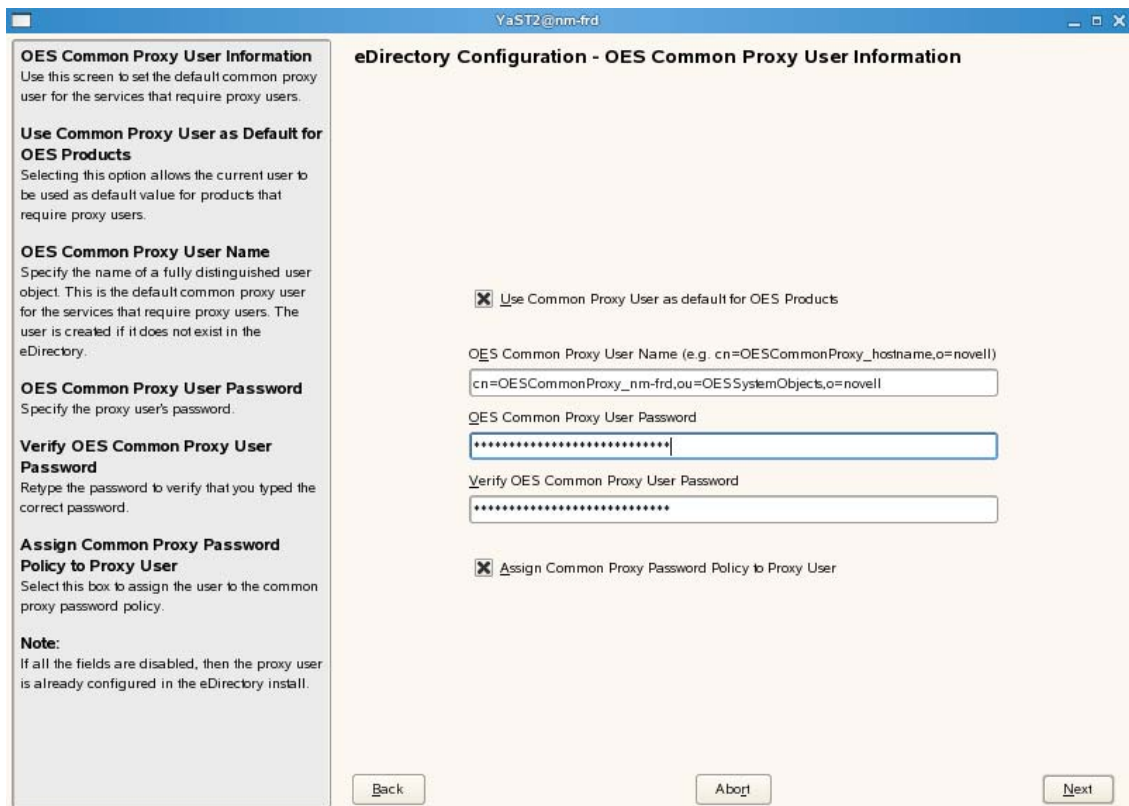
YaST2@nm-frd

OES Common Proxy User Information
Use this screen to set the default common proxy user for the services that require proxy users.

Use Common Proxy User as Default for OES Products
Selecting this option allows the current user to be used as default value for products that require proxy users.

OES Common Proxy User Name
Specify the name of a fully distinguished user object. This is the default common proxy user for the services that require proxy users. The user is created if it does not exist in the eDirectory.

OES Common Proxy User Password
Specify the proxy user's password.

Verify OES Common Proxy User Password
Retype the password to verify that you typed the correct password.

Assign Common Proxy Password Policy to Proxy User
Select this box to assign the user to the common proxy password policy.

Note:
If all the fields are disabled, then the proxy user is already configured in the eDirectory install.

eDirectory Configuration - OES Common Proxy User Information

Use Common Proxy User as default for OES Products

OES Common Proxy User Name (e.g. cn=OESCommonProxy_hostname,o=novell)

cn=OESCommonProxy_nm-frd,ou=OESSystemObjects,o=novell

OES Common Proxy User Password

****************************

Verify OES Common Proxy User Password

****************************

Assign Common Proxy Password Policy to Proxy User

Back

Abort

Next